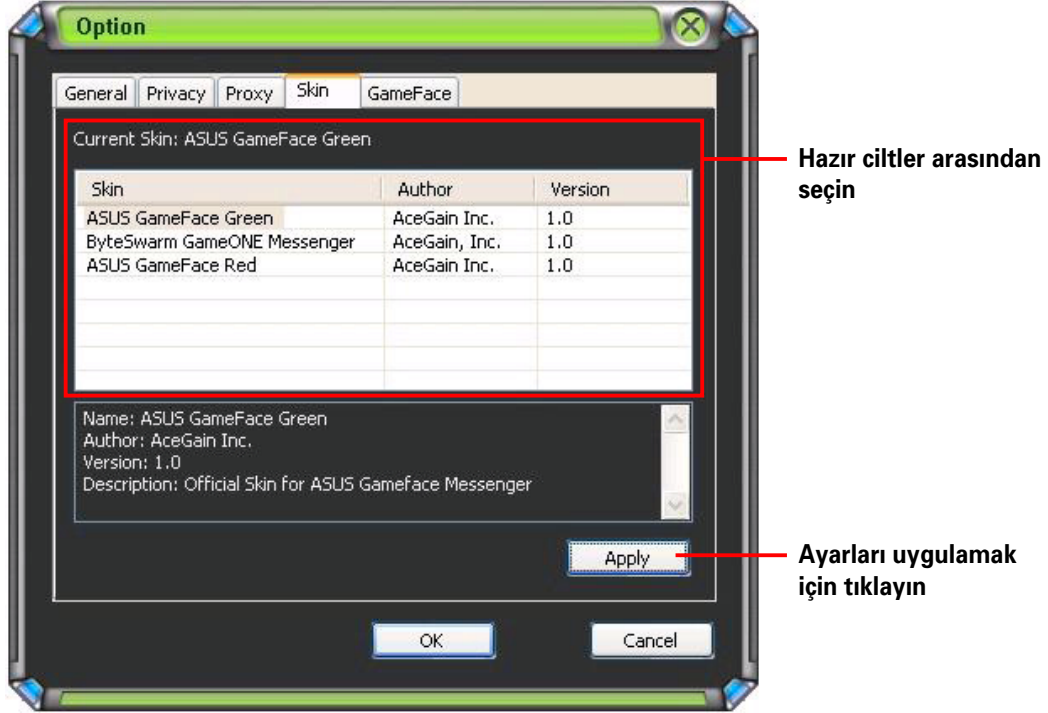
Option

General | Privacy | Proxy | Skin | GameFace

Current Skin: ASUS GameFace Green

| Skin | Author | Version |
|---|---|---|
| ASUS GameFace Green | AceGain Inc. | 1.0 |
| ByteSwarm GameONE Messenger | AceGain, Inc. | 1.0 |
| ASUS GameFace Red | AceGain Inc. | 1.0 |

Name: ASUS GameFace Green
Author: AceGain Inc.
Version: 1.0
Description: Official Skin for ASUS Gameface Messenger

Apply

OK

Cancel

Hazır ciltler arasından seçin

Ayarları uygulamak için tıklayın